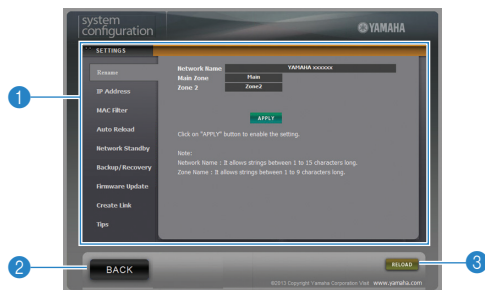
system configuration

YAMAHA

SETTINGS

Rename

IP Address

MAC Filter

Auto Reload

Network Standby

Backup/Recovery

Firmware Update

Create Link

Tips

Network Name YAMAHA xxxxxx
Main Zone Main
Zone 2 Zone2

APPLY

Click on "APPLY" button to enable the setting.

Note:
Network Name : It allows strings between 1 to 15 characters long.
Zone Name : It allows strings between 1 to 9 characters long.

1

2

BACK

3

RELOAD

©2013 Copyright Yamaha Corporation Visit www.yamaha.com